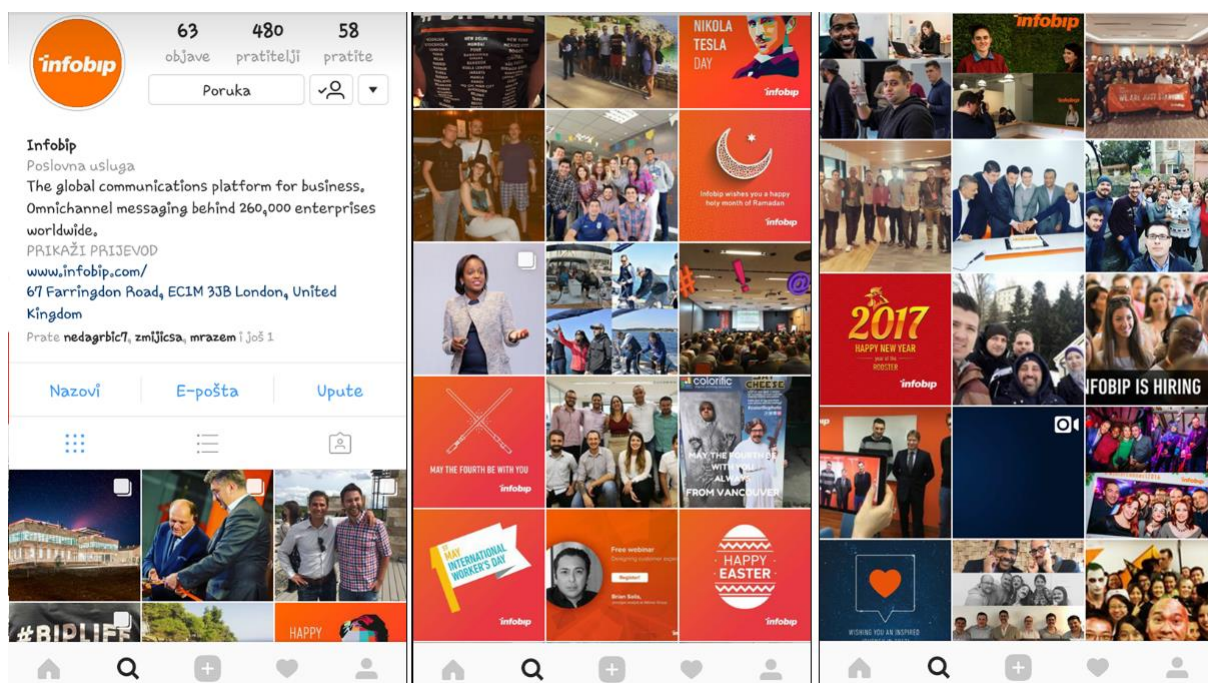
infobip

63 objave
480 pratitelji
58 pratite

Poruka

Infobip
Poslovna usluga
The global communications platform for business. Omnichannel messaging behind 260,000 enterprises worldwide.
PRIKAŽI PRIJEVOD
www.infobip.com/
67 Farringdon Road, EC1M 3JB London, United Kingdom
Prate nedagrbic7, zmijicsa, mrazem i još 1

Nazovi
E-pošta
Upute

#BIPLIFE
HAPPY

NIKOLA TESLA DAY
infobip

Infobip wishes you a happy holy month of Ramadan
infobip

MAY THE FOURTH BE WITH YOU
infobip

colorific
CHEESE
MAY THE FOURTH BE WITH YOU ALWAYS FROM VANCOUVER

1 MAY INTERNATIONAL WORKER'S DAY
infobip

Free webinar
Register
Brian Solis

HAPPY EASTER
infobip

infobip

2017
HAPPY NEW YEAR
ROOSTER
infobip

INFOBIP IS HIRING

WISHING YOU AN INSPIRED